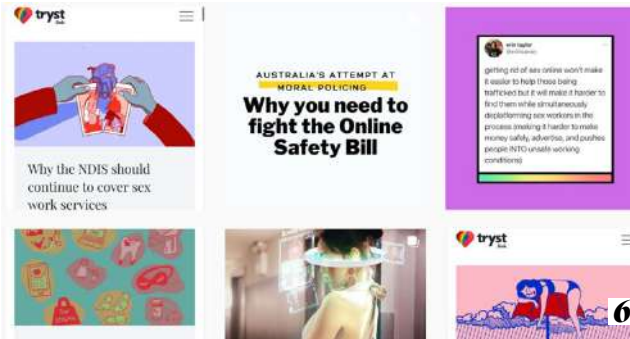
tryst

Why the NDIS should continue to cover sex work services

AUSTRALIA'S ATTEMPT AT MORAL POLICING

Why you need to fight the Online Safety Bill

erin taylor
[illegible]

getting rid of sex online won't make it easier to help those being trafficked but it will make it harder to find them while simultaneously deplatforming sex workers in the process (making it harder to make money safely, advertise, and pushes people INTO unsafe working conditions)

tryst

6